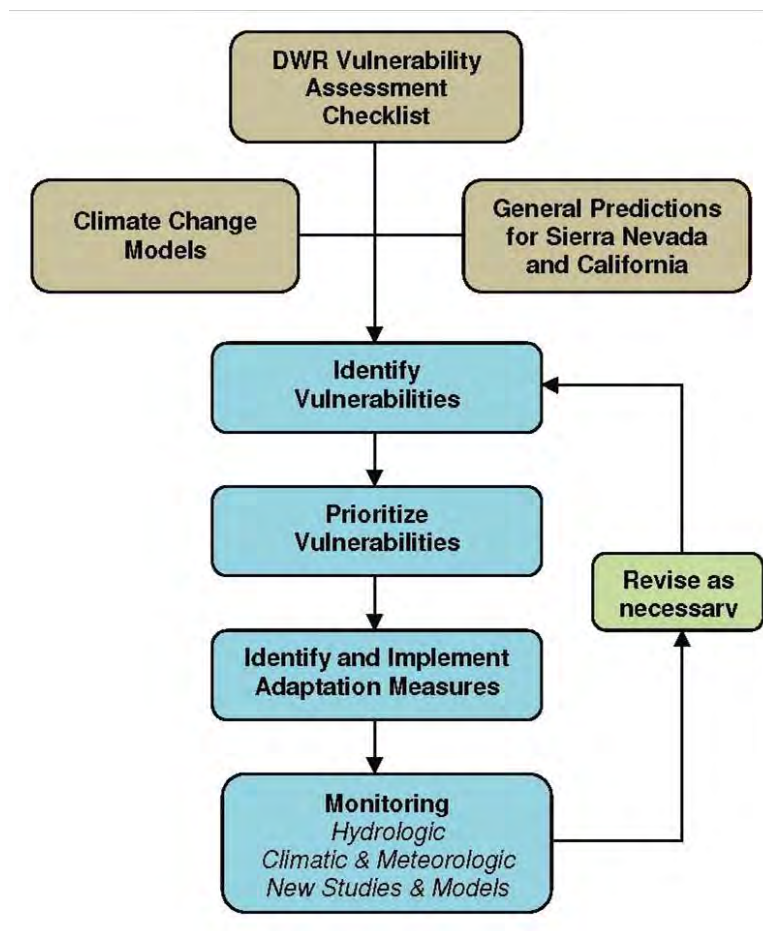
DWR Vulnerability Assessment Checklist

Climate Change Models

General Predictions for Sierra Nevada and California

Identify Vulnerabilities

Prioritize Vulnerabilities

Revise as necessary

Identify and Implement Adaptation Measures

Monitoring
Hydrologic
Climatic & Meteorologic
New Studies & Models